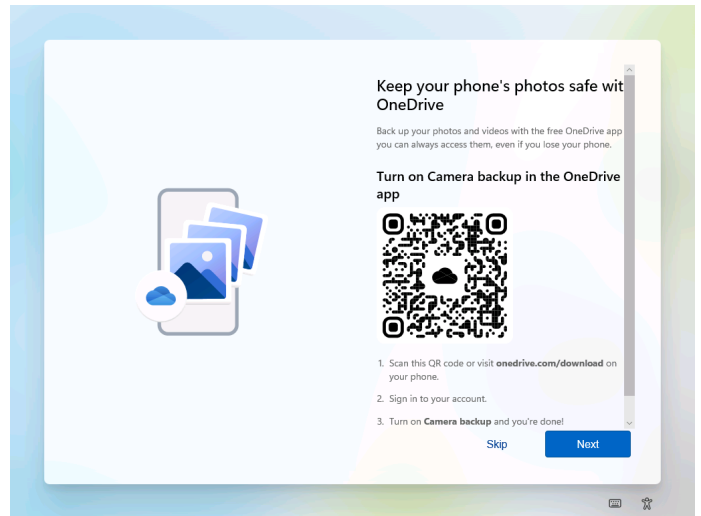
Keep your phone's photos safe wit OneDrive

Back up your photos and videos with the free OneDrive app you can always access them, even if you lose your phone.

Turn on Camera backup in the OneDrive app

1. Scan this QR code or visit **onedrive.com/download** on your phone.

2. Sign in to your account.

3. Turn on **Camera backup** and you're done!

Skip

Next